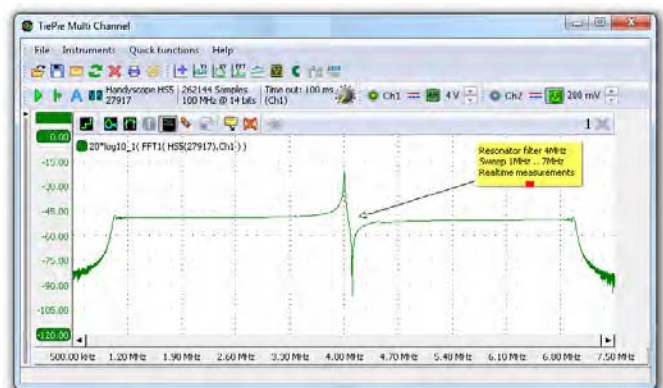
TiePie Multi Channel

File Instruments Quick functions Help

Handyscope HS5 27917 | 262144 Samples 100 MHz @ 14 bits | Time out: 100 ms (Ch1) | Ch1 | 4 V | Ch2 | 200 mV

1

20*log10_1( FFT1( HS5(27917).Ch1 ) )

Resonator filter 4MHz
Sweep 1MHz ... 7MHz
Realtime measurements

0.00
-15.00
-30.00
-45.00
-60.00
-75.00
-90.00
-105.00
-120.00

500.00 kHz 1.20 MHz 1.90 MHz 2.60 MHz 3.30 MHz 4.00 MHz 4.70 MHz 5.40 MHz 6.10 MHz 6.80 MHz 7.50 MHz